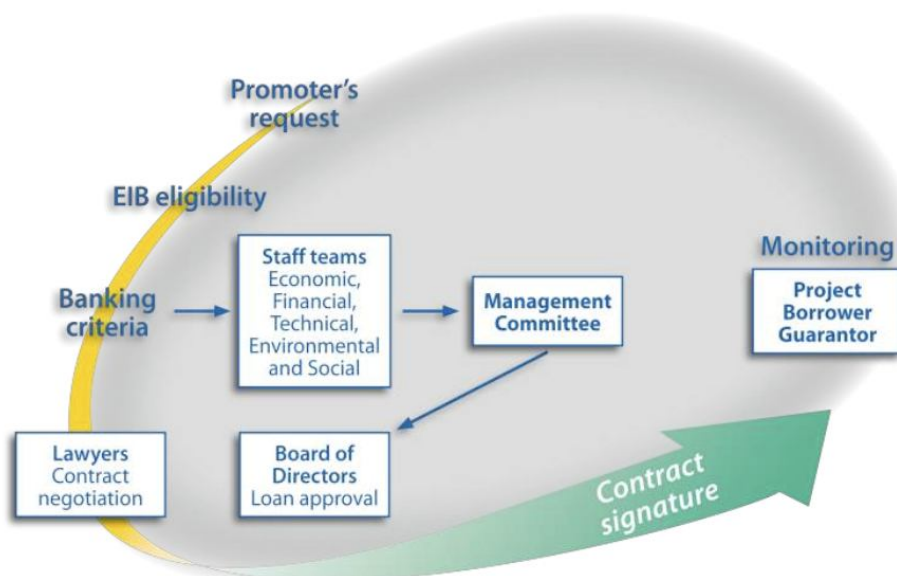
Promoter's request

EIB eligibility

Banking criteria

Staff teams
Economic, Financial, Technical, Environmental and Social

Management Committee

Monitoring

Project
Borrower
Guarantor

Lawyers
Contract negotiation

Board of Directors
Loan approval

Contract signature